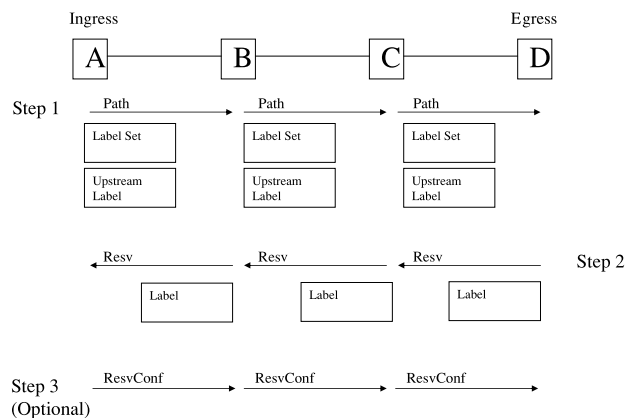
Ingress

Egress

A

B

C

D

Step 1

Path

Path

Path

Label Set

Label Set

Label Set

Upstream Label

Upstream Label

Upstream Label

Resv

Resv

Resv

Step 2

Label

Label

Label

Step 3 (Optional)

ResvConf

ResvConf

ResvConf